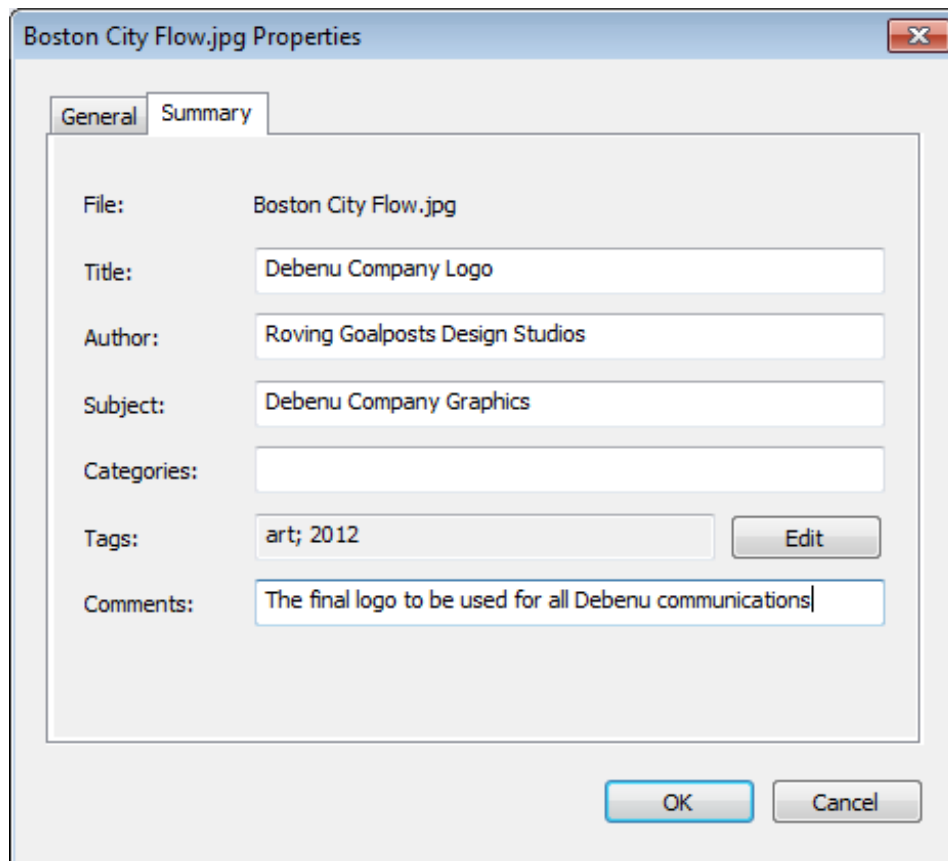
Boston City Flow.jpg Properties

General Summary

File: Boston City Flow.jpg

Title: Debenu Company Logo

Author: Roving Goalposts Design Studios

Subject: Debenu Company Graphics

Categories:

Tags: art; 2012 Edit

Comments: The final logo to be used for all Debenu communications

OK Cancel